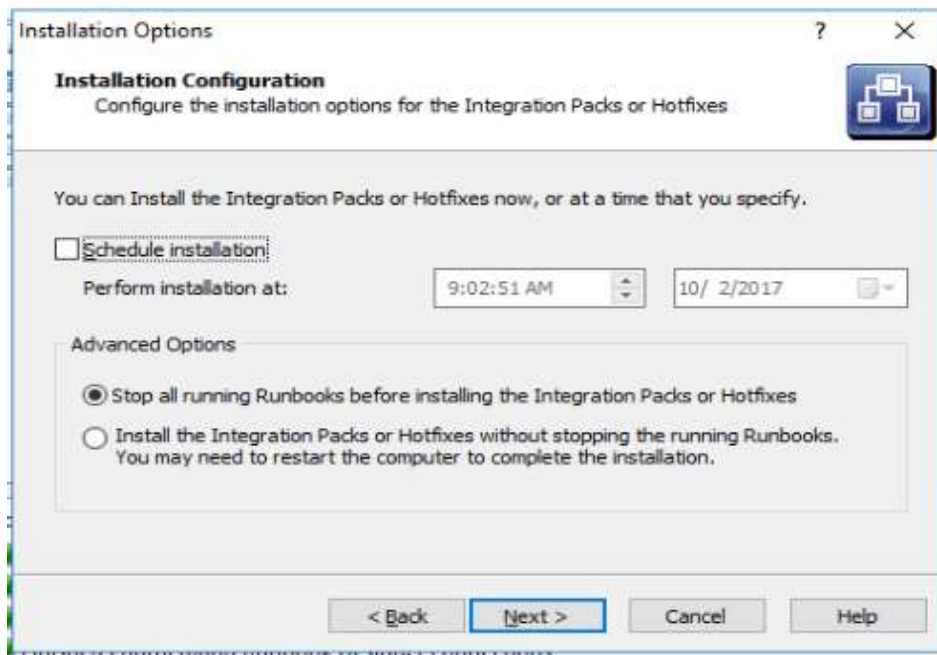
Installation Options

?

X

**Installation Configuration**
Configure the installation options for the Integration Packs or Hotfixes

You can Install the Integration Packs or Hotfixes now, or at a time that you specify.

Schedule installation

Perform installation at:

9:02:51 AM

10/ 2/2017

Advanced Options

Stop all running Runbooks before installing the Integration Packs or Hotfixes

Install the Integration Packs or Hotfixes without stopping the running Runbooks. You may need to restart the computer to complete the installation.

< Back

Next >

Cancel

Help